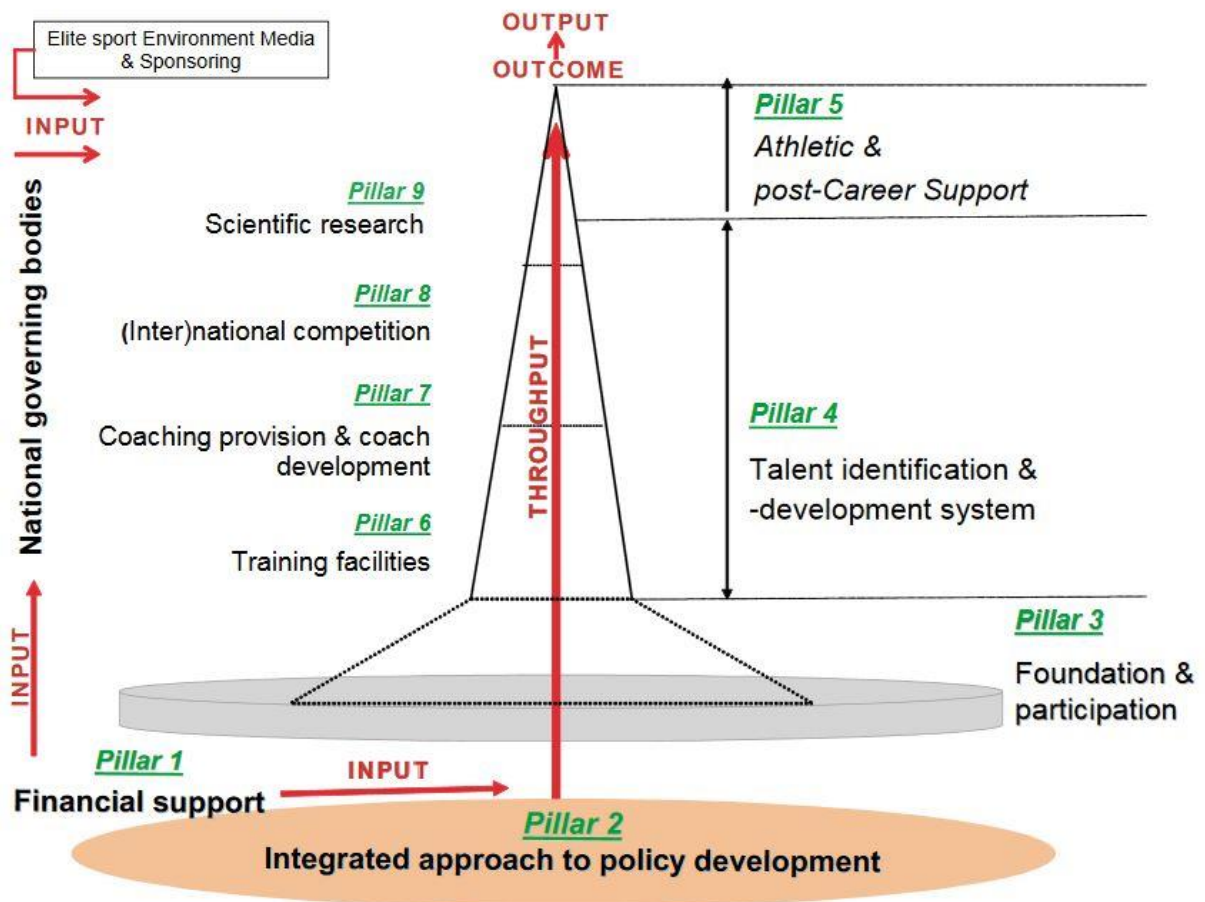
Elite sport Environment Media & Sponsoring

INPUT

National governing bodies

INPUT

OUTPUT

OUTCOME

Pillar 5
Athletic & post-Career Support

Pillar 9
Scientific research

Pillar 8
(Inter)national competition

Pillar 7
Coaching provision & coach development

Pillar 6
Training facilities

THROUGHPUT

Pillar 4
Talent identification & -development system

Pillar 3
Foundation & participation

Pillar 1
Financial support

INPUT

Pillar 2
Integrated approach to policy development